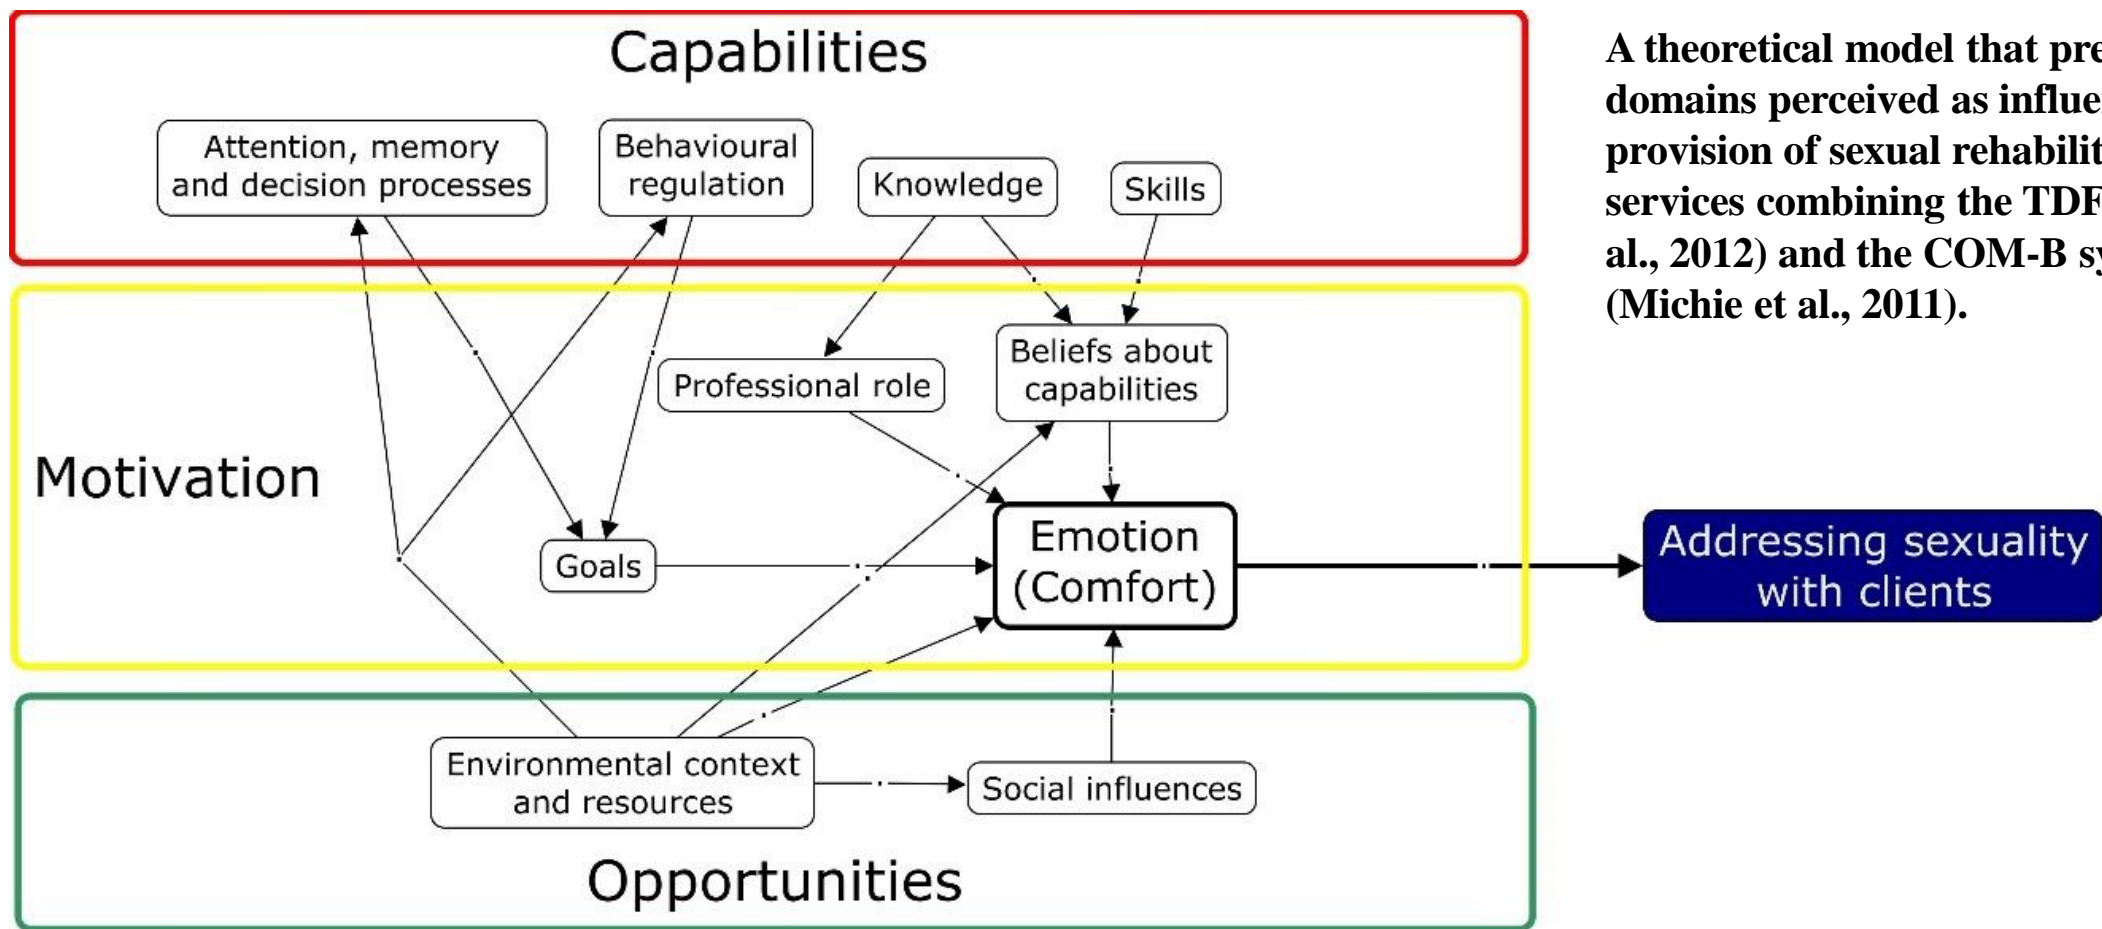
Capabilities

Attention, memory and decision processes

Behavioural regulation

Knowledge

Skills

Motivation

Professional role

Beliefs about capabilities

Goals

Emotion (Comfort)

Addressing sexuality with clients

Environmental context and resources

Social influences

Opportunities

A theoretical model that pre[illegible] domains perceived as influe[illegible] provision of sexual rehabilit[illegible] services combining the TDF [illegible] al., 2012) and the COM-B sy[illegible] (Michie et al., 2011).